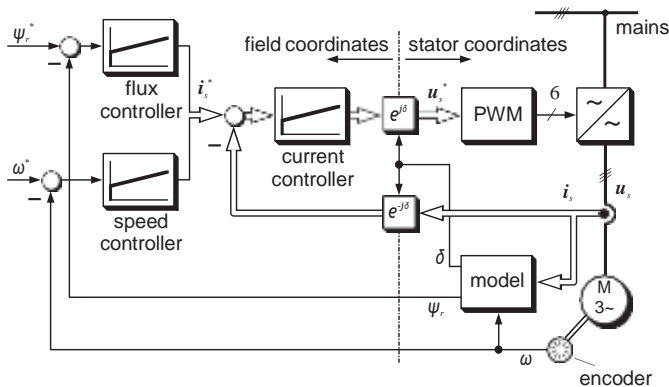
$\psi_r^*$

flux controller

$i_s^*$

field coordinates

stator coordinates

mains

$e^{j\delta}$

$u_s^*$

PWM

6

~

~

current controller

$\omega^*$

speed controller

$e^{-j\delta}$

$i_s$

$u_s$

$\delta$

model

$\psi_r$

M 3~

$\omega$

encoder